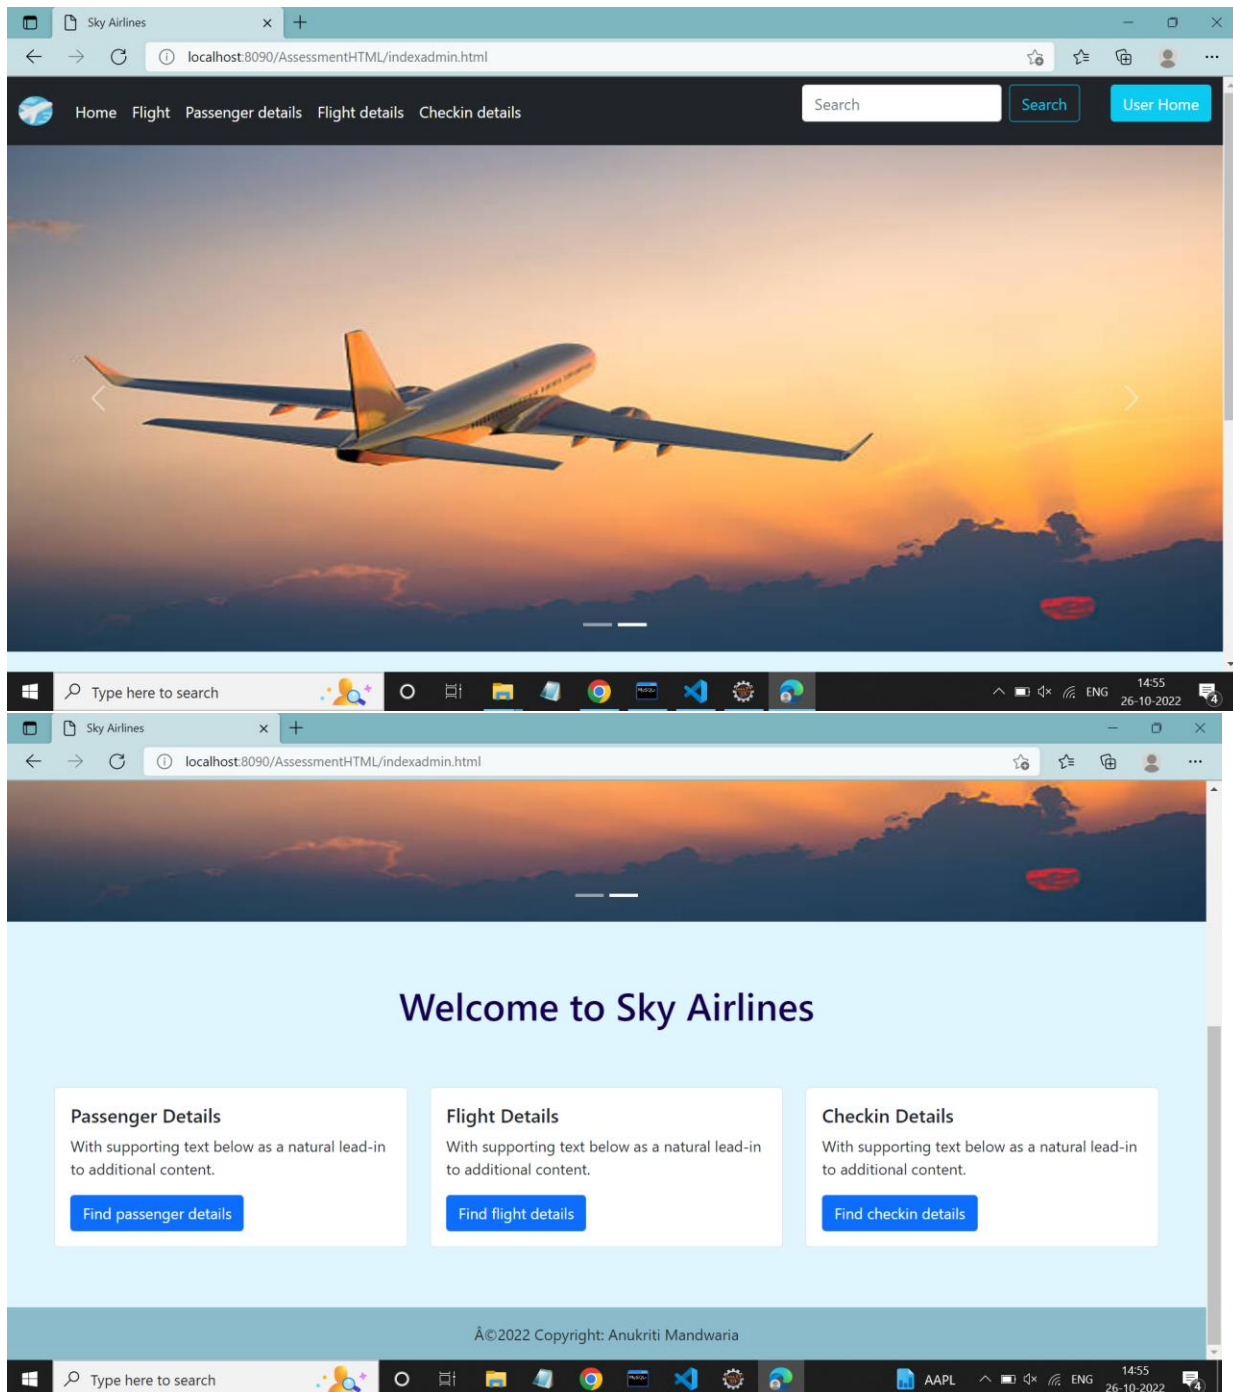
Sky Airlines

localhost:8090/AssessmentHTML/indexadmin.html

Home Flight Passenger details Flight details Checkin details

Search

Search

User Home

Type here to search

ENG

14:55
26-10-2022

Sky Airlines

localhost:8090/AssessmentHTML/indexadmin.html

Welcome to Sky Airlines

Passenger Details

With supporting text below as a natural lead-in to additional content.

Find passenger details

Flight Details

With supporting text below as a natural lead-in to additional content.

Find flight details

Checkin Details

With supporting text below as a natural lead-in to additional content.

Find checkin details

Â©2022 Copyright: Anukriti Mandwaria

Type here to search

AAPL

ENG

14:55
26-10-2022